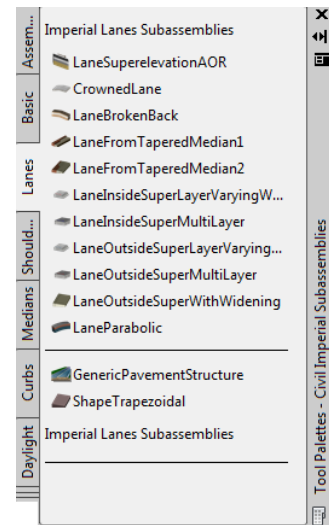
Assem...
Basic
Lanes
Should...
Medians
Curbs
Daylight

Imperial Lanes Subassemblies

LaneSuperelevationAOR
CrownedLane
LaneBrokenBack
LaneFromTaperedMedian1
LaneFromTaperedMedian2
LaneInsideSuperLayerVaryingW...
LaneInsideSuperMultiLayer
LaneOutsideSuperLayerVarying...
LaneOutsideSuperMultiLayer
LaneOutsideSuperWithWidening
LaneParabolic

GenericPavementStructure
ShapeTrapezoidal

Imperial Lanes Subassemblies

Tool Palettes - Civil Imperial Subassemblies